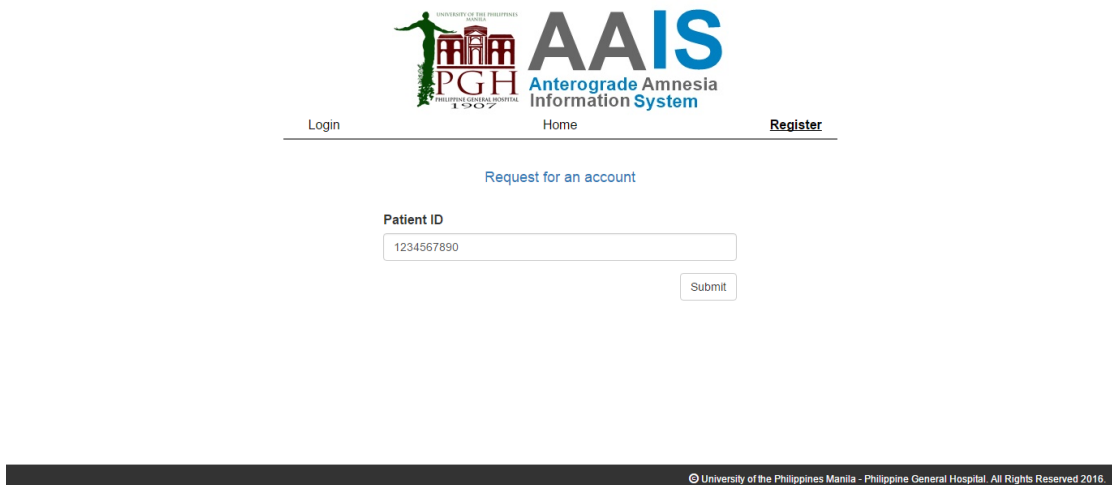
UNIVERSITY OF THE PHILIPPINES MANILA
PGH
PHILIPPINE GENERAL HOSPITAL
1907
AAIS
Anterograde Amnesia Information System

Login
Home
Register

Request for an account

Patient ID
1234567890
Submit

© University of the Philippines Manila - Philippine General Hospital. All Rights Reserved 2016.